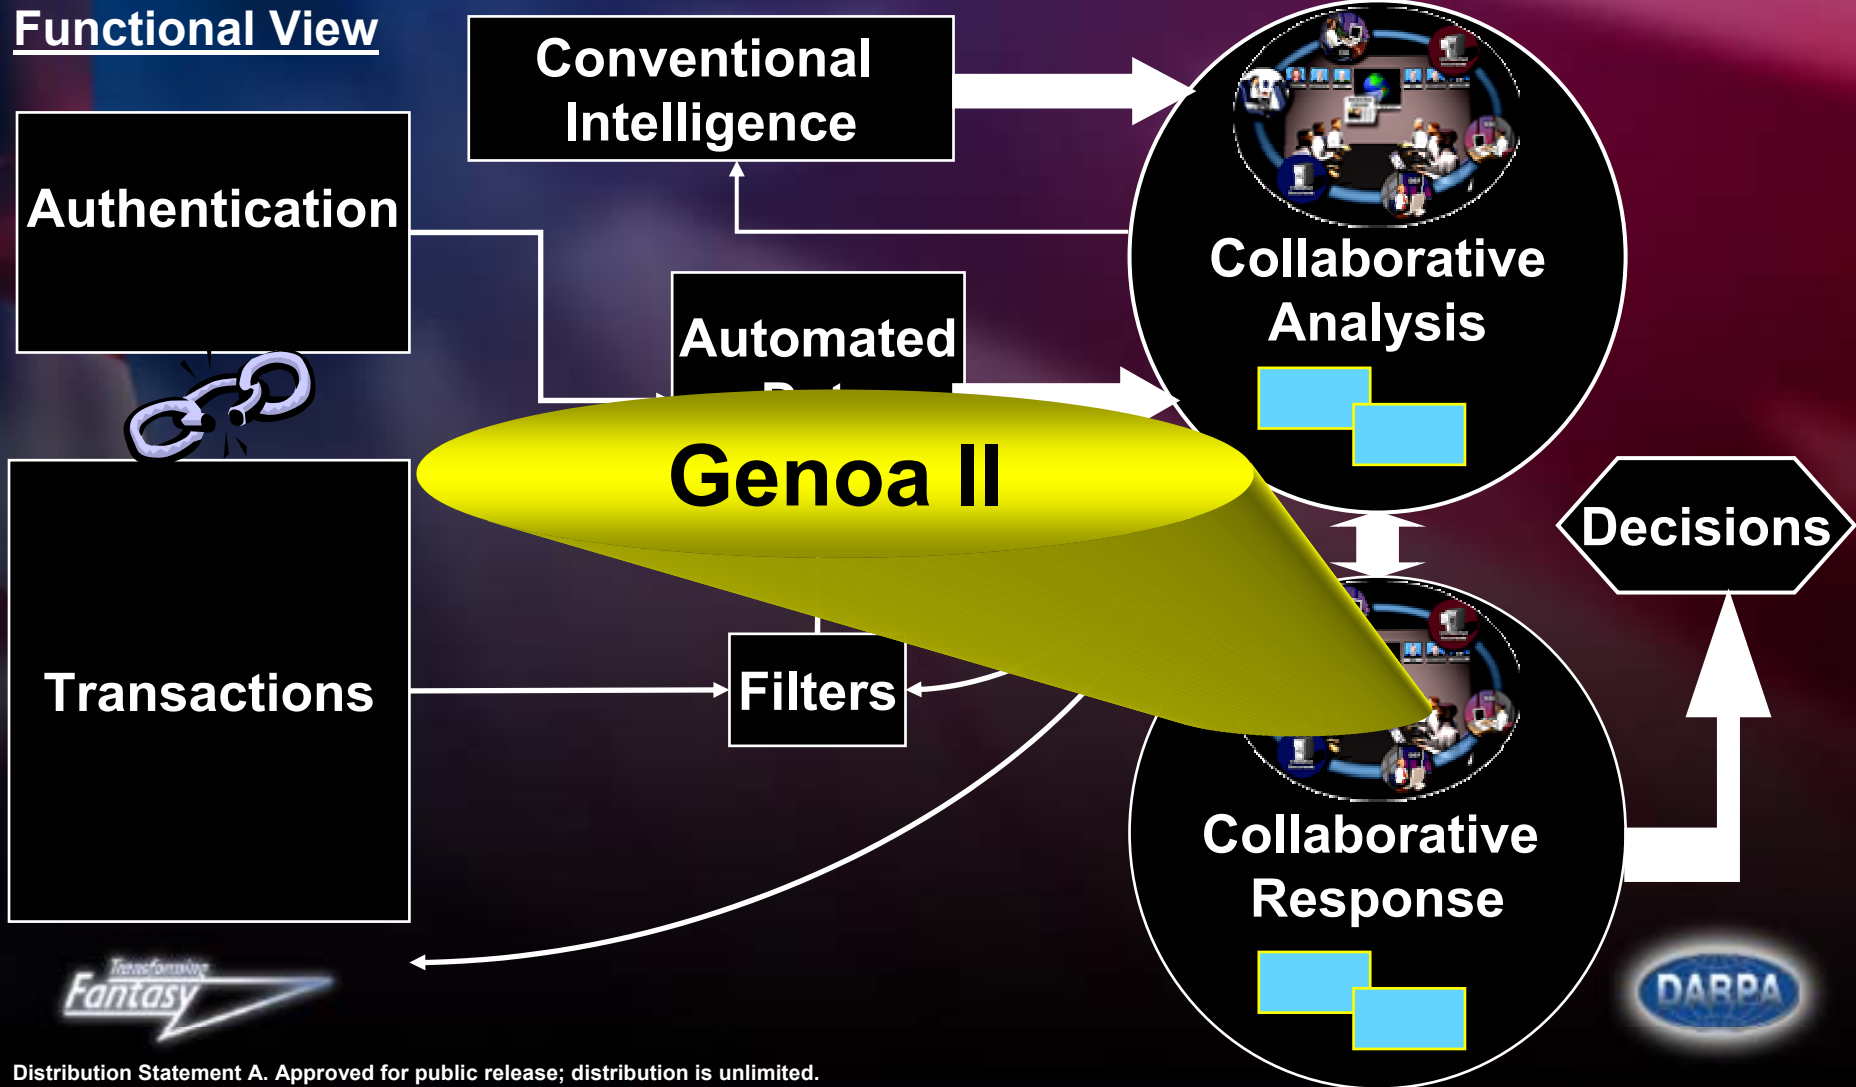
Functional View

Conventional Intelligence

Authentication

Automated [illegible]

Collaborative Analysis

Genoa II

Decisions

Transactions

Filters

Collaborative Response

Transforming Fantasy

DARPA

Distribution Statement A. Approved for public release; distribution is unlimited.